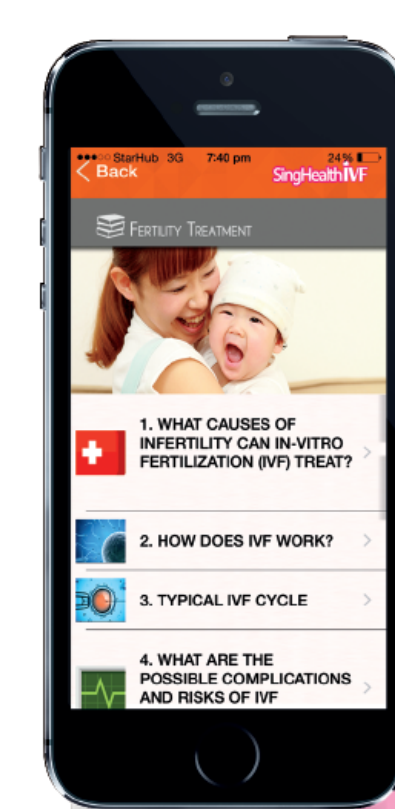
●●●○○ StarHub 3G 7:40 pm 24%

Back

SingHealth IVF

Fertility Treatment

1. WHAT CAUSES OF INFERTILITY CAN IN-VITRO FERTILIZATION (IVF) TREAT?

2. HOW DOES IVF WORK?

3. TYPICAL IVF CYCLE

4. WHAT ARE THE POSSIBLE COMPLICATIONS AND RISKS OF IVF